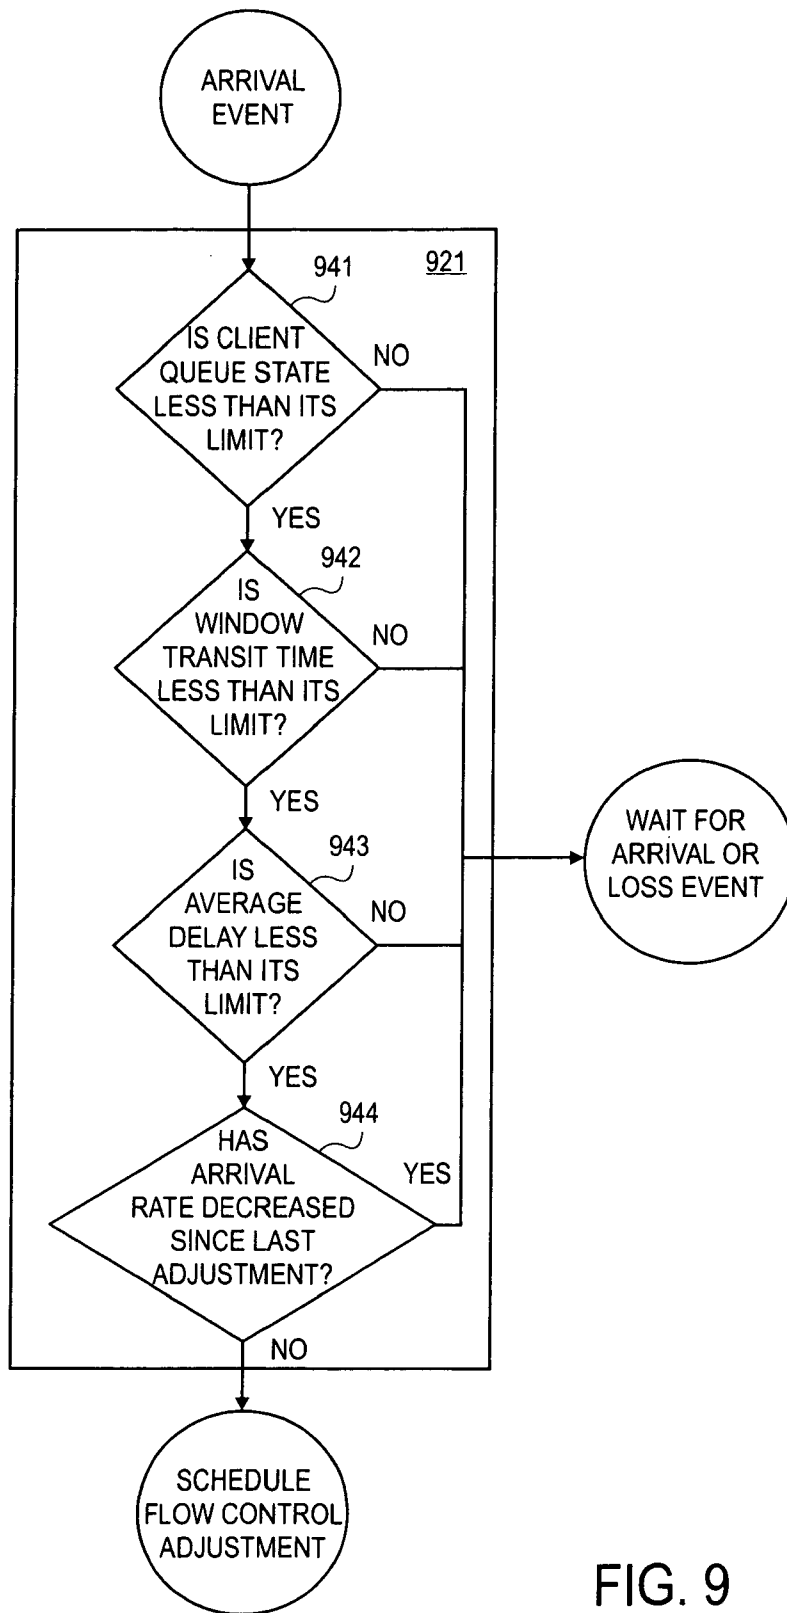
ARRIVAL EVENT

921

941

IS CLIENT QUEUE STATE LESS THAN ITS LIMIT?

NO

YES

942

IS WINDOW TRANSIT TIME LESS THAN ITS LIMIT?

NO

YES

943

IS AVERAGE DELAY LESS THAN ITS LIMIT?

NO

WAIT FOR ARRIVAL OR LOSS EVENT

YES

944

HAS ARRIVAL RATE DECREASED SINCE LAST ADJUSTMENT?

YES

NO

SCHEDULE FLOW CONTROL ADJUSTMENT

FIG. 9